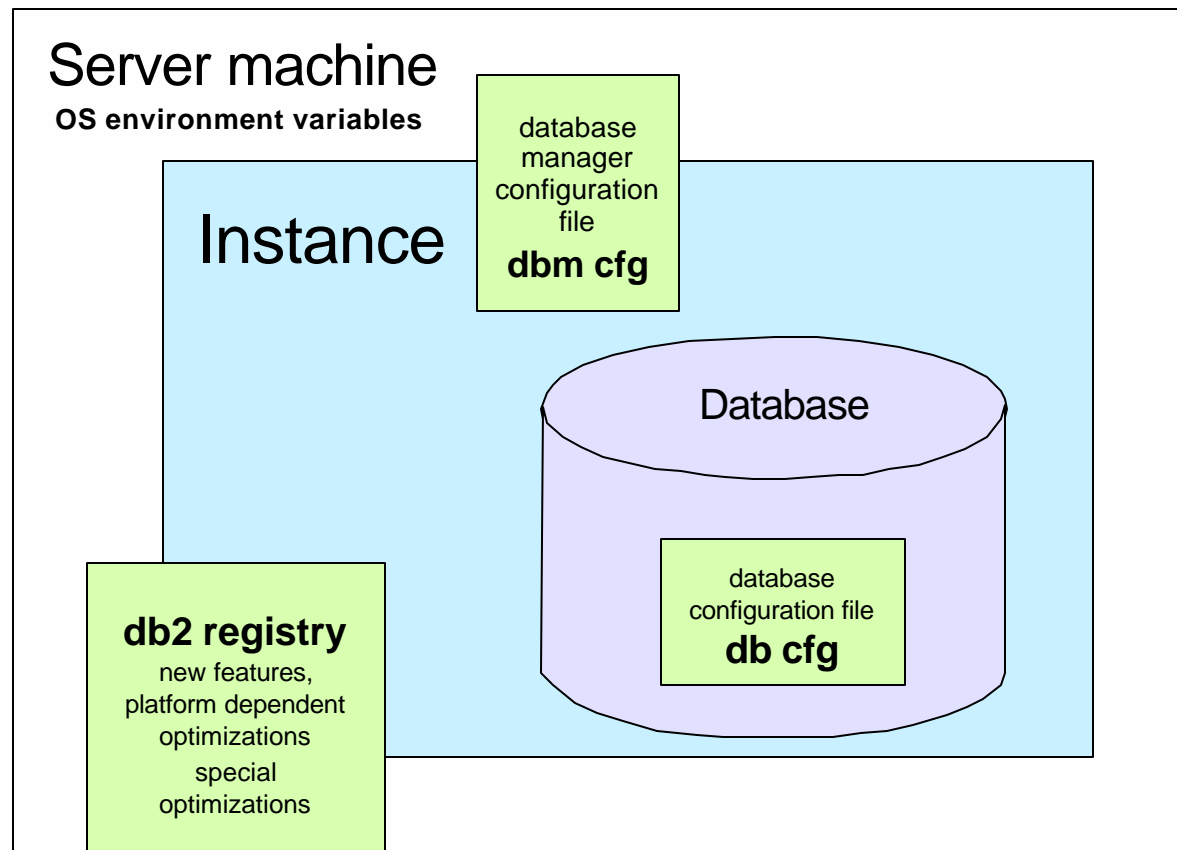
Server machine
OS environment variables

database manager configuration file
dbm cfg

Instance

Database

database configuration file
db cfg

db2 registry
new features, platform dependent optimizations
special optimizations